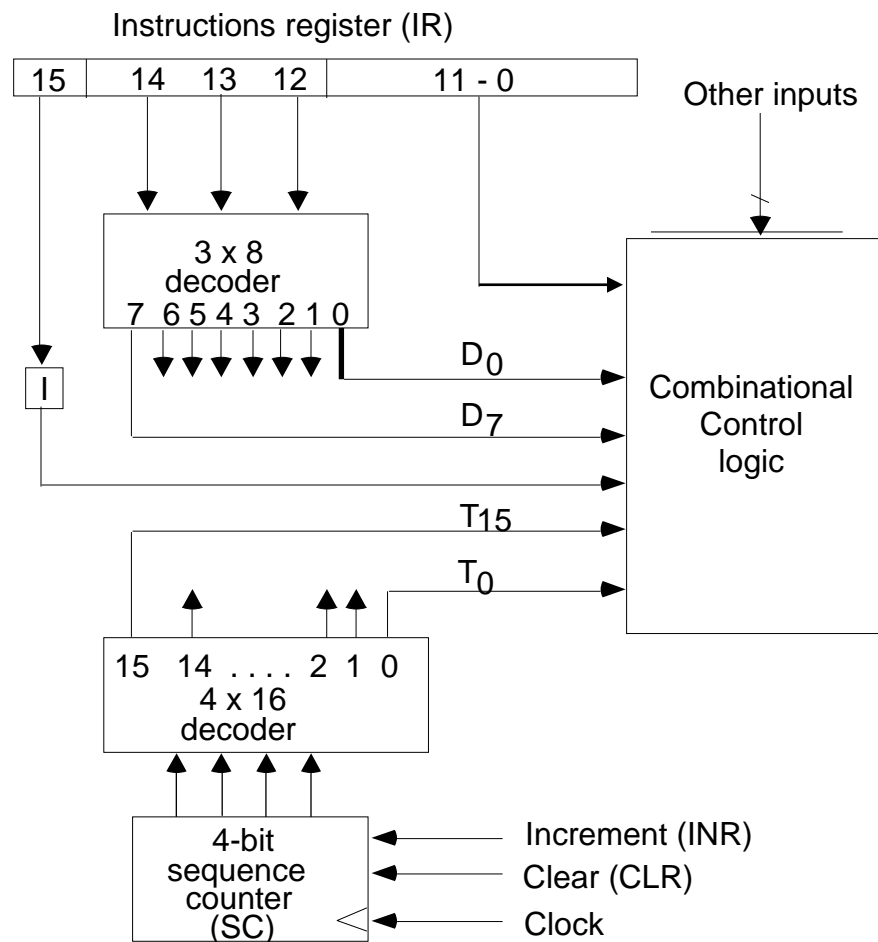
Instructions register (IR)

15 14 13 12 11 - 0

Other inputs

3 x 8
decoder
7 6 5 4 3 2 1 0

$D_0$

$D_7$

I

Combinational
Control
logic

$T_{15}$

$T_0$

15 14 . . . . 2 1 0
4 x 16
decoder

4-bit
sequence
counter
(SC)

Increment (INR)
Clear (CLR)
Clock